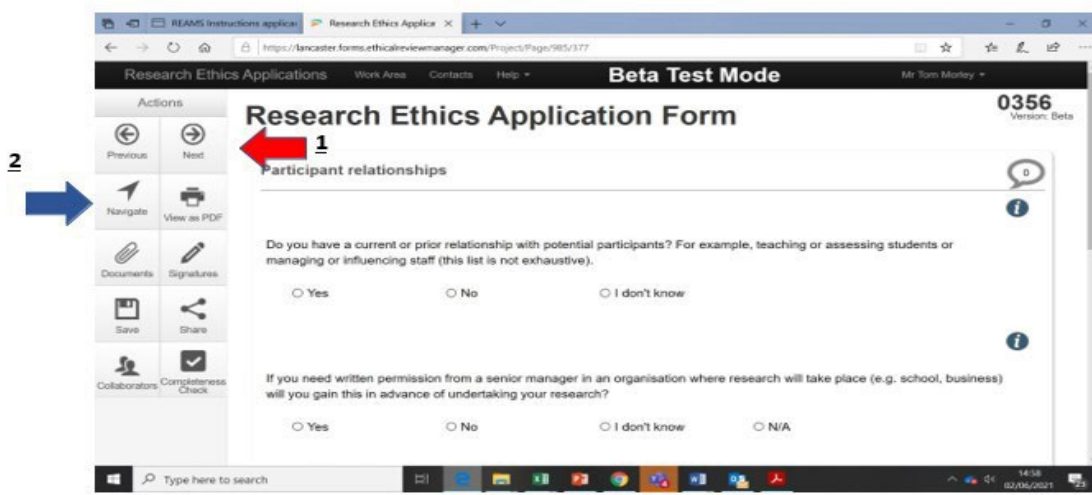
REAMS Instructions applica
Research Ethics Applica ×
https://lancaster.forms.ethicalreviewmanager.com/Project/Page/985/377

Research Ethics Applications  Work Area  Contacts  Help ▾  Beta Test Mode  Mr Tom Morley ▾

Actions
Previous  Next
Navigate  View as PDF
Documents  Signatures
Save  Share
Collaborators  Completeness Check

2

1

Research Ethics Application Form

0356
Version: Beta

Participant relationships

0

Do you have a current or prior relationship with potential participants? For example, teaching or assessing students or managing or influencing staff (this list is not exhaustive).

○ Yes  ○ No  ○ I don't know

If you need written permission from a senior manager in an organisation where research will take place (e.g. school, business) will you gain this in advance of undertaking your research?

○ Yes  ○ No  ○ I don't know  ○ N/A

Type here to search

14:58
02/06/2021